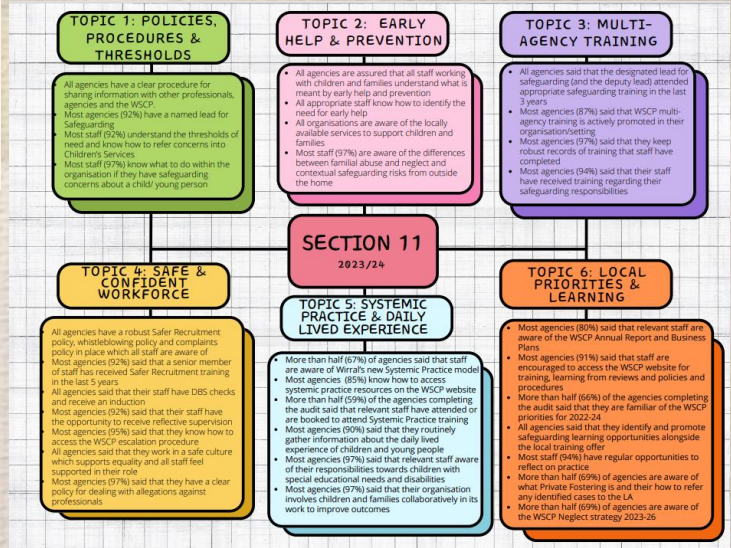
TOPIC 1: POLICIES, PROCEDURES & THRESHOLDS

- All agencies have a clear procedure for sharing information with other professionals, agencies and the WSCP.
- Most agencies (92%) have a named lead for Safeguarding
- Most staff (92%) understand the thresholds of need and know how to refer concerns into Children's Services
- Most staff (97%) know what to do within the organisation if they have safeguarding concerns about a child/ young person

TOPIC 2: EARLY HELP & PREVENTION

- All agencies are assured that all staff working with children and families understand what is meant by early help and prevention
- All appropriate staff know how to identify the need for early help
- All organisations are aware of the locally available services to support children and families
- Most staff (97%) are aware of the differences between familial abuse and neglect and contextual safeguarding risks from outside the home

TOPIC 3: MULTI-AGENCY TRAINING

- All agencies said that the designated lead for safeguarding (and the deputy lead) attended appropriate safeguarding training in the last 3 years
- Most agencies (87%) said that WSCP multi-agency training is actively promoted in their organisation/setting
- Most agencies (97%) said that they keep robust records of training that staff have completed
- Most agencies (94%) said that their staff have received training regarding their safeguarding responsibilities

SECTION 11
2023/24

TOPIC 4: SAFE & CONFIDENT WORKFORCE

- All agencies have a robust Safer Recruitment policy, whistleblowing policy and complaints policy in place which all staff are aware of
- Most agencies (92%) said that a senior member of staff has received Safer Recruitment training in the last 5 years
- All agencies said that their staff have DBS checks and receive an induction
- Most agencies (92%) said that their staff have the opportunity to receive reflective supervision
- Most agencies (95%) said that staff know how to access the WSCP escalation procedure
- All agencies said that they work in a safe culture which supports equality and all staff feel supported in their role
- Most agencies (97%) said that they have a clear policy for dealing with allegations against professionals

TOPIC 5: SYSTEMIC PRACTICE & DAILY LIVED EXPERIENCE

- More than half (67%) of agencies said that staff are aware of Wirral's new Systemic Practice model
- Most agencies (85%) know how to access systemic practice resources on the WSCP website
- More than half (59%) of the agencies completing the audit said that relevant staff have attended or are booked to attend Systemic Practice training
- Most agencies (90%) said that they routinely gather information about the daily lived experience of children and young people
- Most agencies (97%) said that relevant staff aware of their responsibilities towards children with special educational needs and disabilities
- Most agencies (97%) said that their organisation involves children and families collaboratively in its work to improve outcomes

TOPIC 6: LOCAL PRIORITIES & LEARNING

- Most agencies (80%) said that relevant staff are aware of the WSCP Annual Report and Business Plans
- Most agencies (91%) said that staff are encouraged to access the WSCP website for training, learning from reviews and policies and procedures
- More than half (66%) of the agencies completing the audit said that they are familiar of the WSCP priorities for 2022-24
- All agencies said that they identify and promote safeguarding learning opportunities alongside the local training offer
- Most staff (94%) have regular opportunities to reflect on practice
- More than half (69%) of agencies are aware of what Private Fostering is and their how to refer any identified cases to the LA
- More than half (69%) of agencies are aware of the WSCP Neglect strategy 2023-26